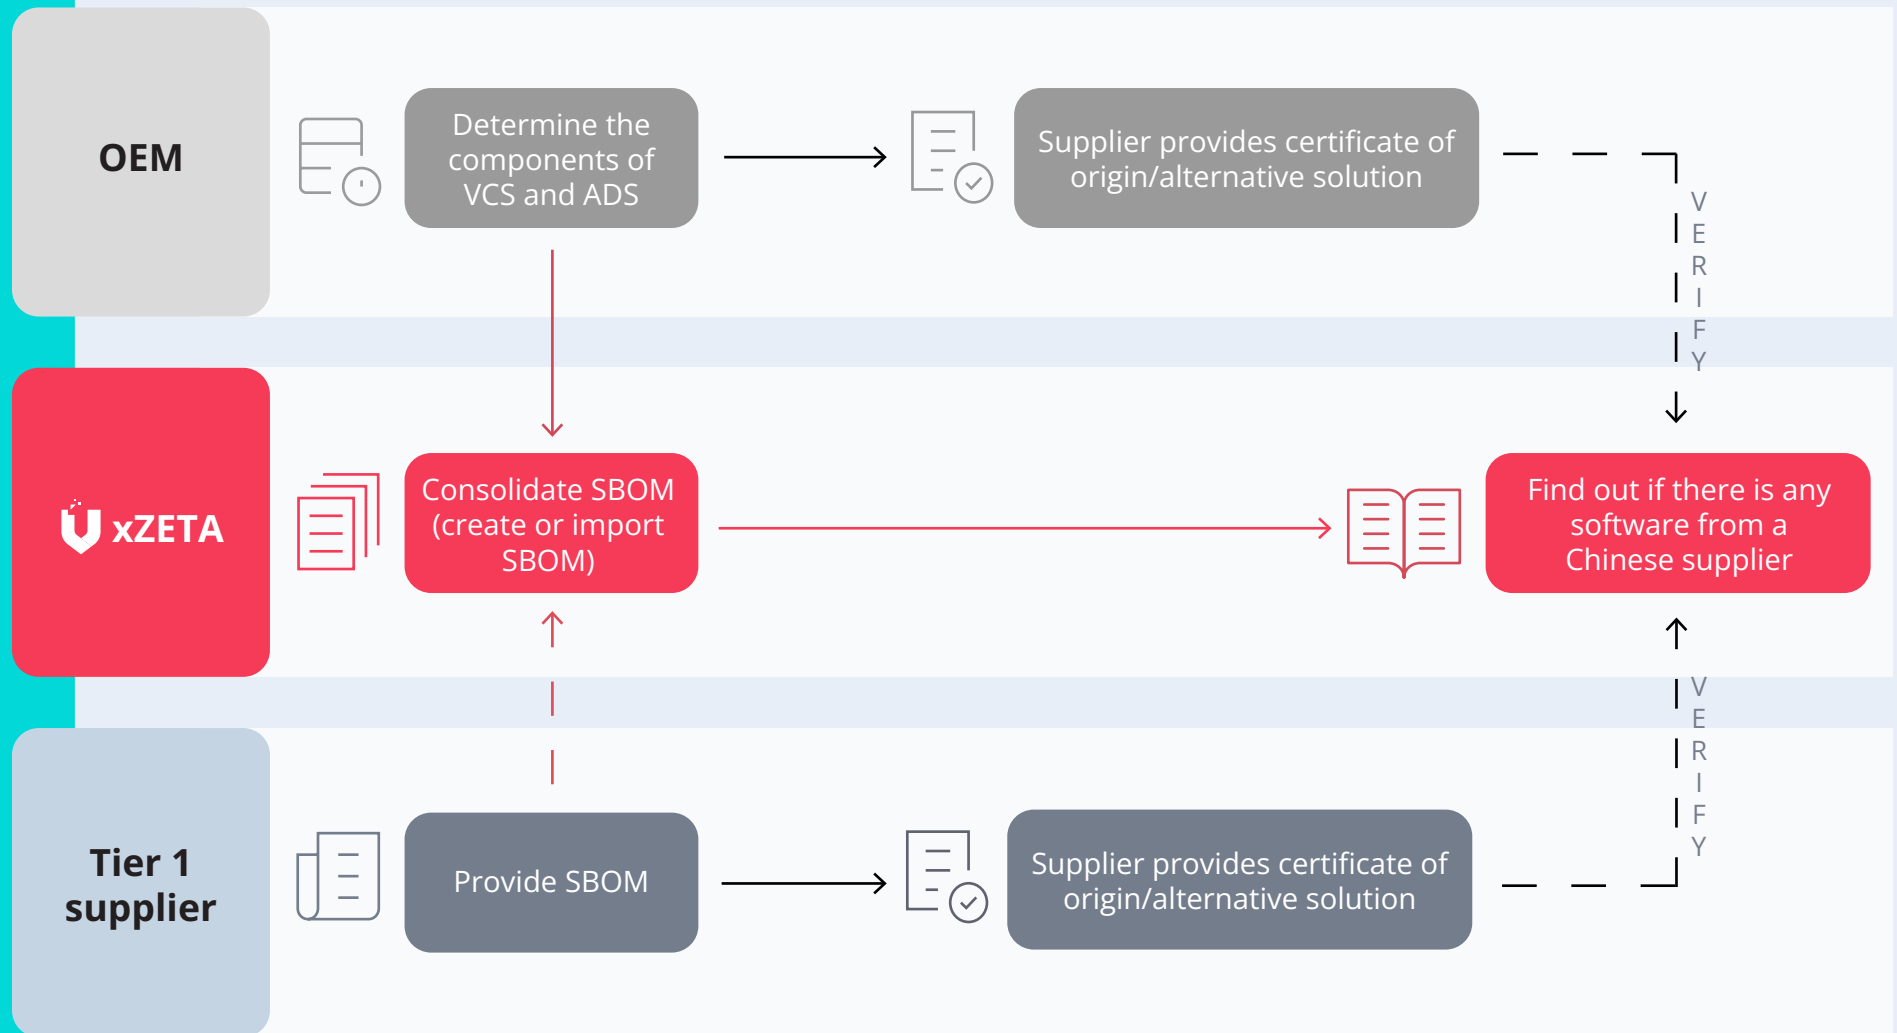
OEM

Determine the components of VCS and ADS

Supplier provides certificate of origin/alternative solution

VERIFY

xZETA

Consolidate SBOM (create or import SBOM)

Find out if there is any software from a Chinese supplier

VERIFY

Tier 1 supplier

Provide SBOM

Supplier provides certificate of origin/alternative solution